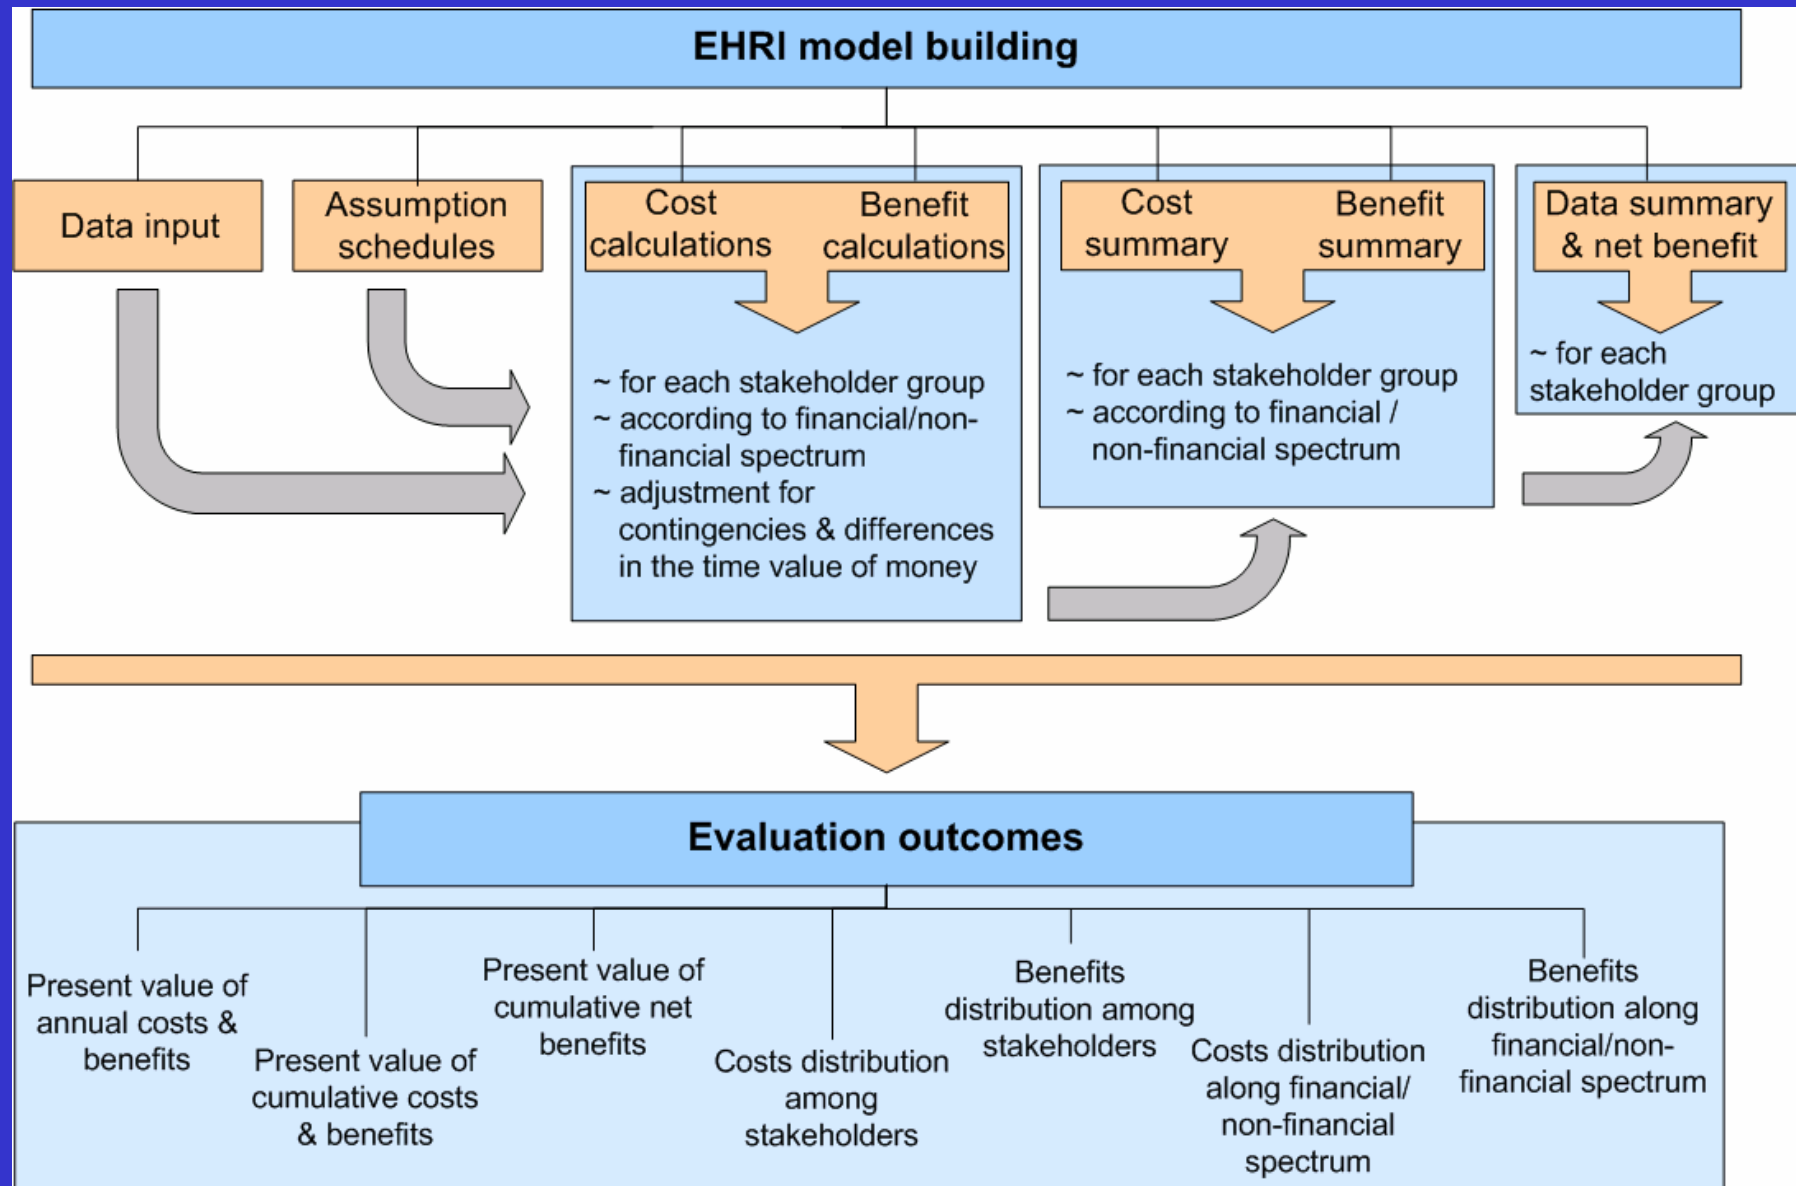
EHRI model building

Data input

Assumption schedules

Cost calculations

Benefit calculations

~ for each stakeholder group
~ according to financial/non-financial spectrum
~ adjustment for contingencies & differences in the time value of money

Cost summary

Benefit summary

~ for each stakeholder group
~ according to financial / non-financial spectrum

Data summary & net benefit

~ for each stakeholder group

Evaluation outcomes

Present value of annual costs & benefits

Present value of cumulative costs & benefits

Present value of cumulative net benefits

Costs distribution among stakeholders

Benefits distribution among stakeholders

Costs distribution along financial/ non-financial spectrum

Benefits distribution along financial/non-financial spectrum